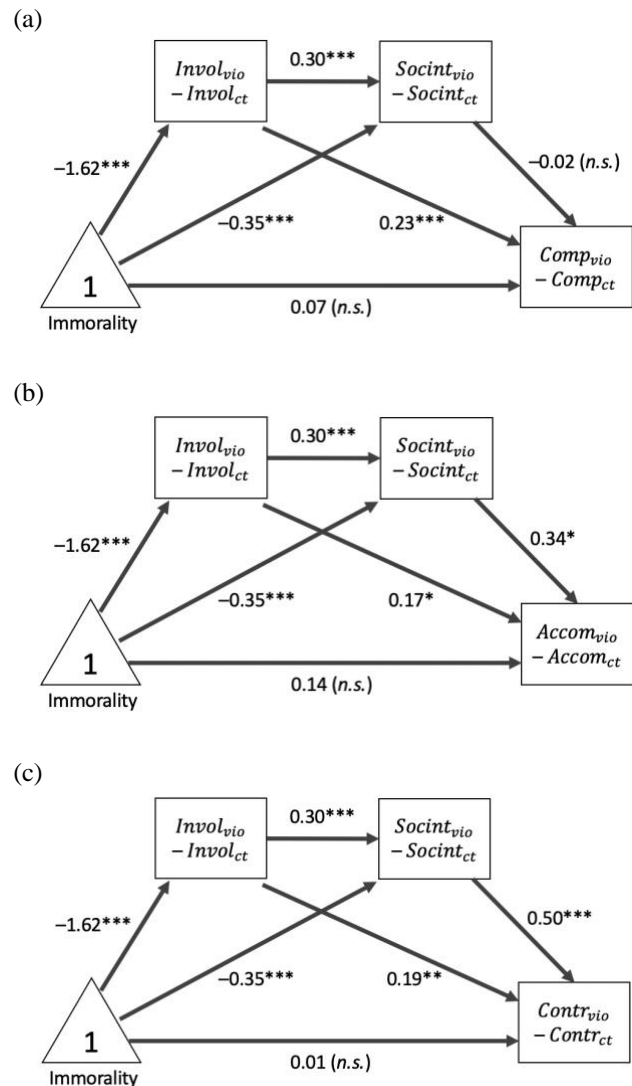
(a)

$Invol_{vio} - Invol_{ct}$

0.30***

$Socint_{vio} - Socint_{ct}$

–1.62***

–0.02 (n.s.)

–0.35***

0.23***

$Comp_{vio} - Comp_{ct}$

1

Immorality

0.07 (n.s.)

(b)

$Invol_{vio} - Invol_{ct}$

0.30***

$Socint_{vio} - Socint_{ct}$

–1.62***

0.34*

–0.35***

0.17*

$Accom_{vio} - Accom_{ct}$

1

Immorality

0.14 (n.s.)

(c)

$Invol_{vio} - Invol_{ct}$

0.30***

$Socint_{vio} - Socint_{ct}$

–1.62***

0.50***

–0.35***

0.19**

$Contr_{vio} - Contr_{ct}$

1

Immorality

0.01 (n.s.)